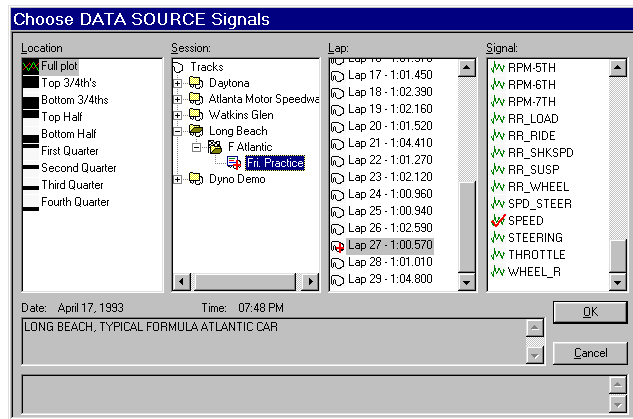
Choose DATA SOURCE Signals

Location
Full plot
Top 3/4th's
Bottom 3/4ths
Top Half
Bottom Half
First Quarter
Second Quarter
Third Quarter
Fourth Quarter

Session:
Tracks
Daytona
Atlanta Motor Speedwa
Watkins Glen
Long Beach
F Atlantic
Fri. Practice
Dyno Demo

Lap:
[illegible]
Lap 17 - 1:01.450
Lap 18 - 1:02.390
Lap 19 - 1:02.160
Lap 20 - 1:01.520
Lap 21 - 1:04.410
Lap 22 - 1:01.270
Lap 23 - 1:02.120
Lap 24 - 1:00.960
Lap 25 - 1:00.940
Lap 26 - 1:02.590
Lap 27 - 1:00.570
Lap 28 - 1:01.010
Lap 29 - 1:04.800

Signal:
RPM-5TH
RPM-6TH
RPM-7TH
RR_LOAD
RR_RIDE
RR_SHKSPD
RR_SUSP
RR_WHEEL
SPD_STEER
SPEED
STEERING
THROTTLE
WHEEL_R

Date: April 17, 1993 Time: 07:48 PM

LONG BEACH, TYPICAL FORMULA ATLANTIC CAR

OK

Cancel